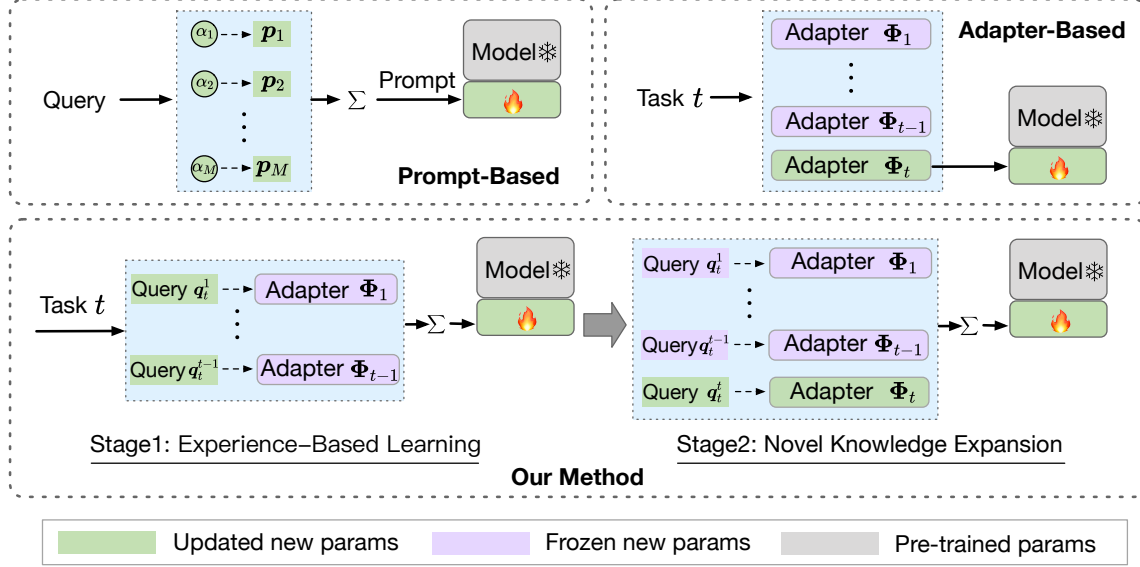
Query

$\alpha_1$ $\boldsymbol{p}_1$

$\alpha_2$ $\boldsymbol{p}_2$

$\alpha_M$ $\boldsymbol{p}_M$

$\Sigma$

Prompt

Model❄

🔥

Prompt-Based

Task $t$

Adapter $\boldsymbol{\Phi}_1$

Adapter $\boldsymbol{\Phi}_{t-1}$

Adapter $\boldsymbol{\Phi}_t$

Adapter-Based

Model❄

🔥

Task $t$

Query $\boldsymbol{q}_t^1$

Adapter $\boldsymbol{\Phi}_1$

Query $\boldsymbol{q}_t^{t-1}$

Adapter $\boldsymbol{\Phi}_{t-1}$

$\Sigma$

Model❄

🔥

Query $\boldsymbol{q}_t^1$

Adapter $\boldsymbol{\Phi}_1$

Query $\boldsymbol{q}_t^{t-1}$

Adapter $\boldsymbol{\Phi}_{t-1}$

Query $\boldsymbol{q}_t^t$

Adapter $\boldsymbol{\Phi}_t$

$\Sigma$

Model❄

🔥

Stage1: Experience–Based Learning

Stage2: Novel Knowledge Expansion

Our Method

Updated new params

Frozen new params

Pre-trained params